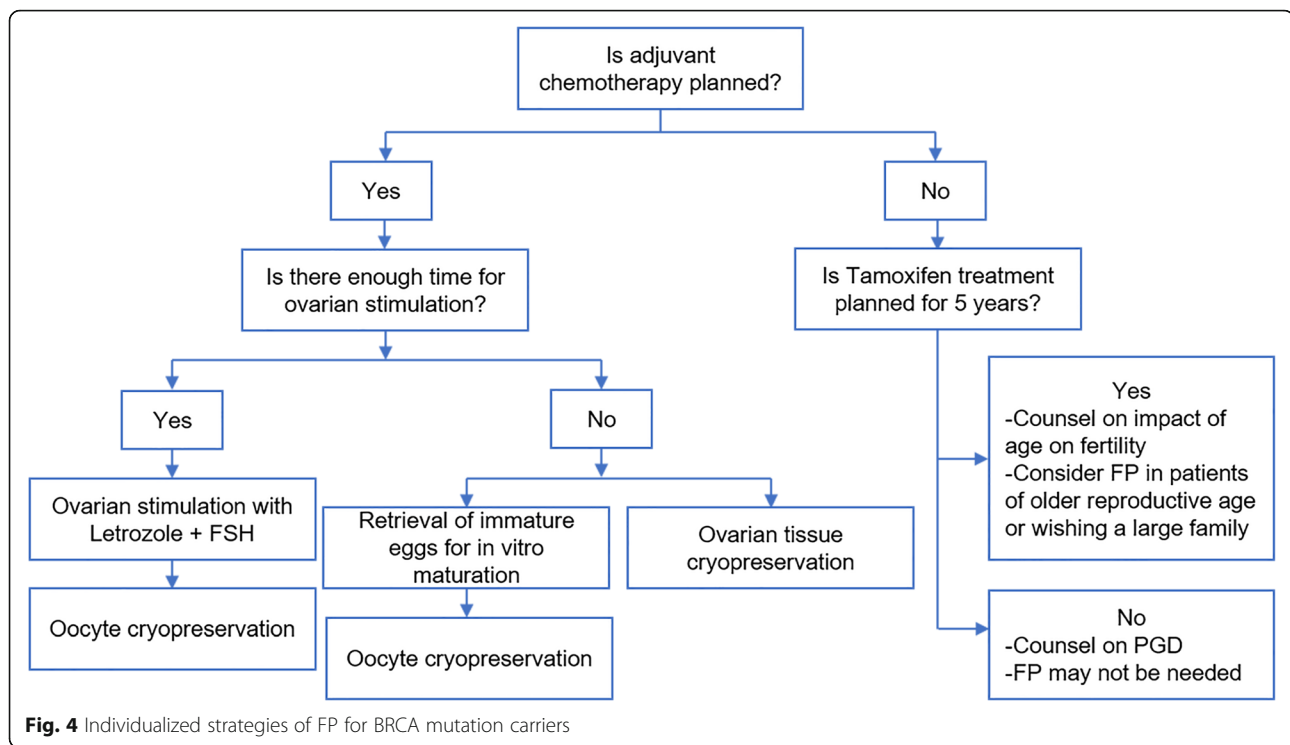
Is adjuvant chemotherapy planned?

Yes

No

Is there enough time for ovarian stimulation?

Is Tamoxifen treatment planned for 5 years?

Yes

No

Ovarian stimulation with Letrozole + FSH

Oocyte cryopreservation

Retrieval of immature eggs for in vitro maturation

Oocyte cryopreservation

Ovarian tissue cryopreservation

Yes
-Counsel on impact of age on fertility
-Consider FP in patients of older reproductive age or wishing a large family

No
-Counsel on PGD
-FP may not be needed

**Fig. 4** Individualized strategies of FP for BRCA mutation carriers